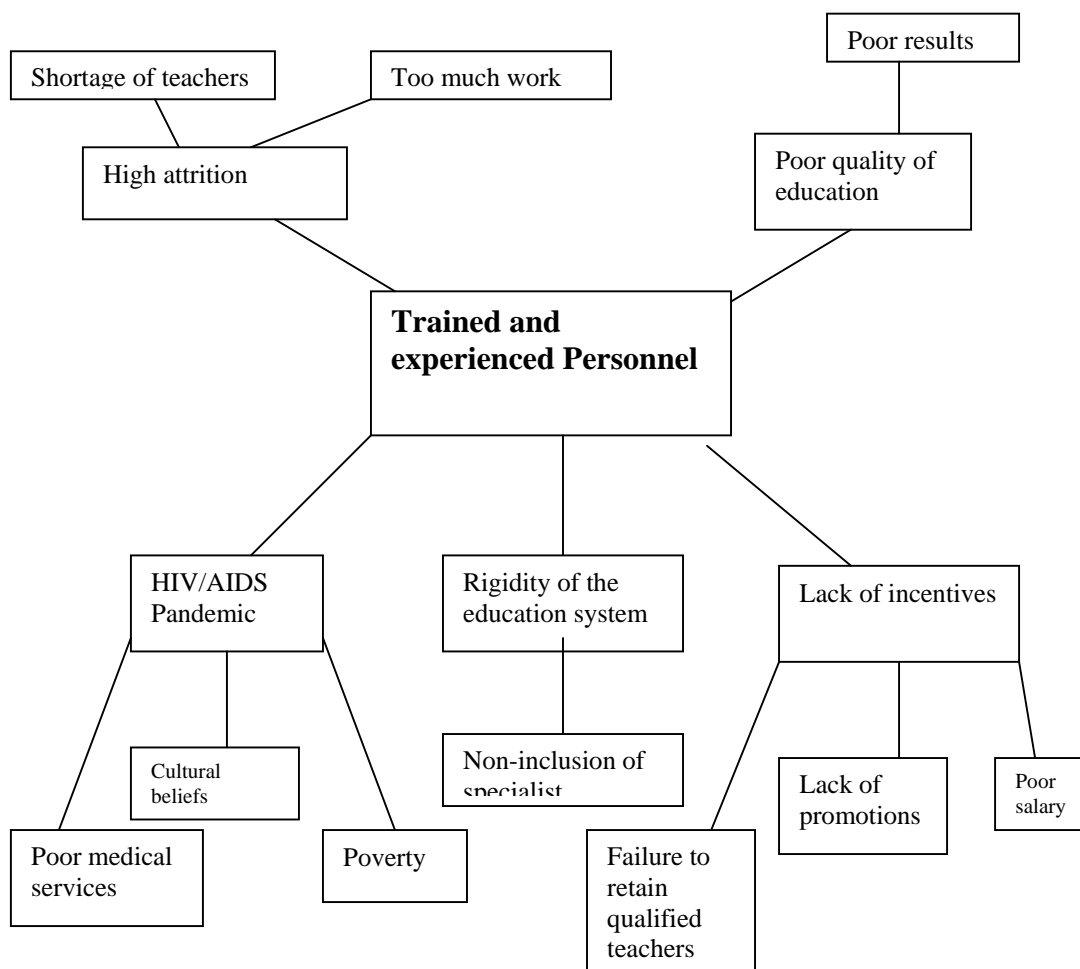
Poor results

Shortage of teachers

Too much work

High attrition

Poor quality of education

**Trained and experienced Personnel**

HIV/AIDS Pandemic

Rigidity of the education system

Lack of incentives

Cultural beliefs

Non-inclusion of specialist

Lack of promotions

Poor salary

Poor medical services

Poverty

Failure to retain qualified teachers